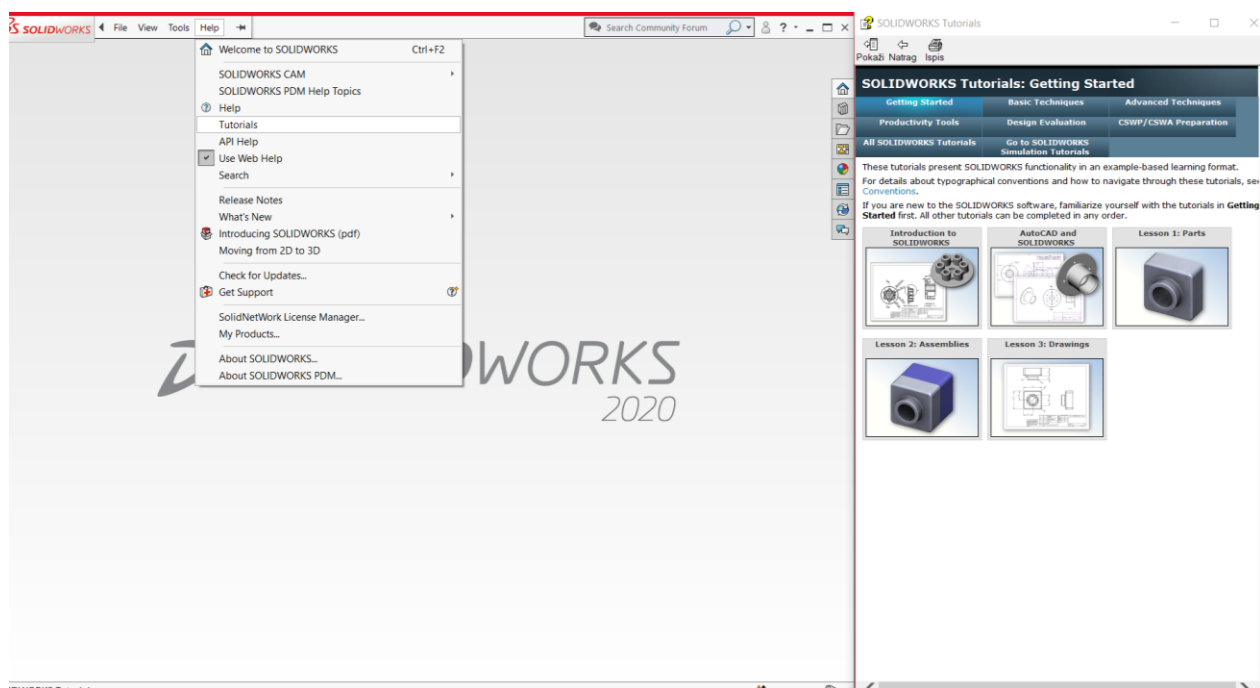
SOLIDWORKS File View Tools Help

Search Community Forum

Welcome to SOLIDWORKS Ctrl+F2

SOLIDWORKS CAM
SOLIDWORKS PDM Help Topics
Help
Tutorials
API Help
Use Web Help
Search

Release Notes
What's New
Introducing SOLIDWORKS (pdf)
Moving from 2D to 3D

Check for Updates...
Get Support

SolidNetWork License Manager...
My Products...

About SOLIDWORKS...
About SOLIDWORKS PDM...

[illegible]DWORKS
2020

SOLIDWORKS Tutorials

Pokaži Natrag Ispis

SOLIDWORKS Tutorials: Getting Started

| Getting Started | Basic Techniques | Advanced Techniques |
|---|---|---|
| Productivity Tools | Design Evaluation | CSWP/CSWA Preparation |
| All SOLIDWORKS Tutorials | Go to SOLIDWORKS Simulation Tutorials | |

These tutorials present SOLIDWORKS functionality in an example-based learning format.

For details about typographical conventions and how to navigate through these tutorials, se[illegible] Conventions.

If you are new to the SOLIDWORKS software, familiarize yourself with the tutorials in Getting Started first. All other tutorials can be completed in any order.

Introduction to SOLIDWORKS
AutoCAD and SOLIDWORKS
Lesson 1: Parts
Lesson 2: Assemblies
Lesson 3: Drawings